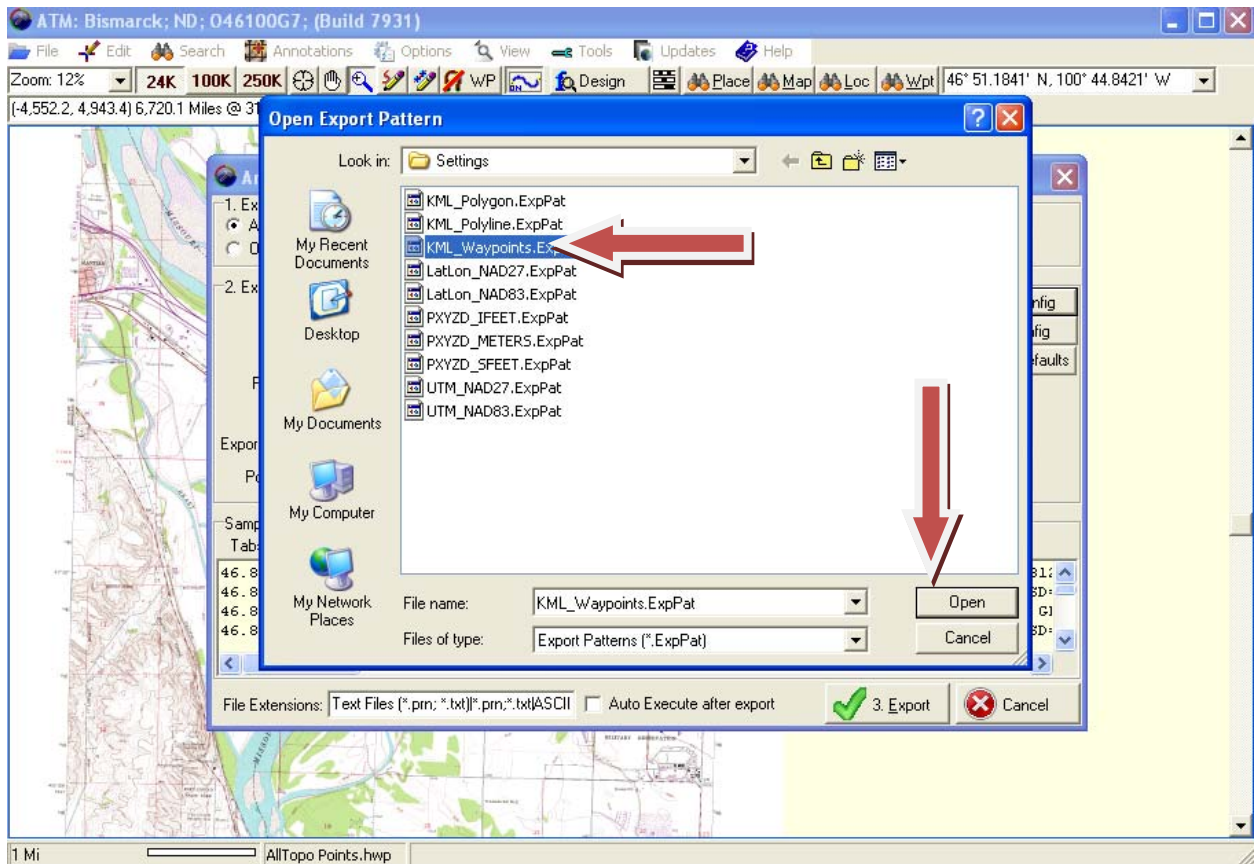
ATM: Bismarck; ND; O46100G7; (Build 7931)

File Edit Search Annotations Options View Tools Updates Help

Zoom: 12% 24K 100K 250K WP Design Place Map Loc Wpt 46° 51.1841' N, 100° 44.8421' W

(-4,552.2, 4,943.4) 6,720.1 Miles @ 31

Open Export Pattern

Look in: Settings

My Recent Documents

Desktop

My Documents

My Computer

My Network Places

KML_Polygon.ExpPat
KML_Polyline.ExpPat
KML_Waypoints.Exp
LatLon_NAD27.ExpPat
LatLon_NAD83.ExpPat
PXYZD_IFEET.ExpPat
PXYZD_METERS.ExpPat
PXYZD_SFEET.ExpPat
UTM_NAD27.ExpPat
UTM_NAD83.ExpPat

File name: KML_Waypoints.ExpPat

Files of type: Export Patterns (*.ExpPat)

Open

Cancel

1. Ex
A
O
2. Ex
Expor
Po
Samp
Tabs
46.8
46.8
46.8
46.8

nfig
fig
efaults

File Extensions: Text Files (*.prn; *.txt)|*.prn;*.txt|ASCII Auto Execute after export 3. Export Cancel

1 Mi AllTopo Points.hwp